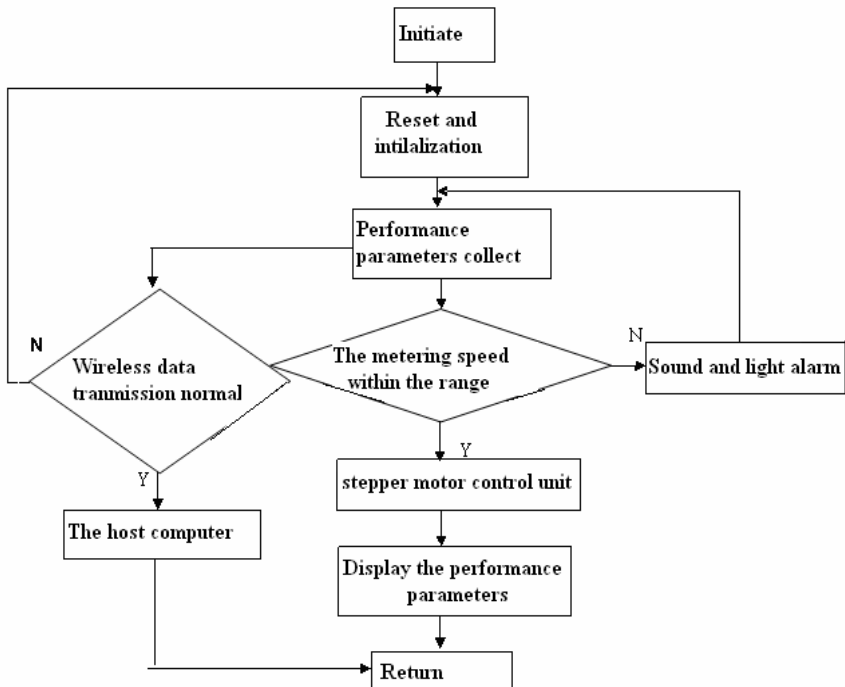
Initiate

Reset and intilalization

Performance parameters collect

N

Wireless data tranmission normal

The metering speed within the range

N

Sound and light alarm

Y

Y

stepper motor control unit

The host computer

Display the performance parameters

Return